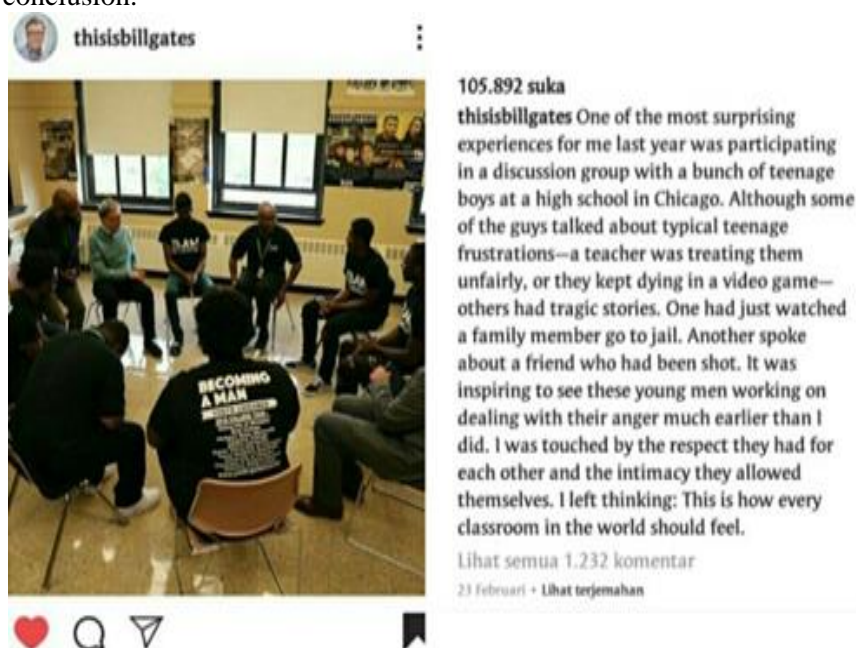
conclusion.

thisisbillgates

BECOMING A MAN

105.892 suka

thisisbillgates One of the most surprising experiences for me last year was participating in a discussion group with a bunch of teenage boys at a high school in Chicago. Although some of the guys talked about typical teenage frustrations—a teacher was treating them unfairly, or they kept dying in a video game—others had tragic stories. One had just watched a family member go to jail. Another spoke about a friend who had been shot. It was inspiring to see these young men working on dealing with their anger much earlier than I did. I was touched by the respect they had for each other and the intimacy they allowed themselves. I left thinking: This is how every classroom in the world should feel.

Lihat semua 1.232 komentar

23 Februari • Lihat terjemahan